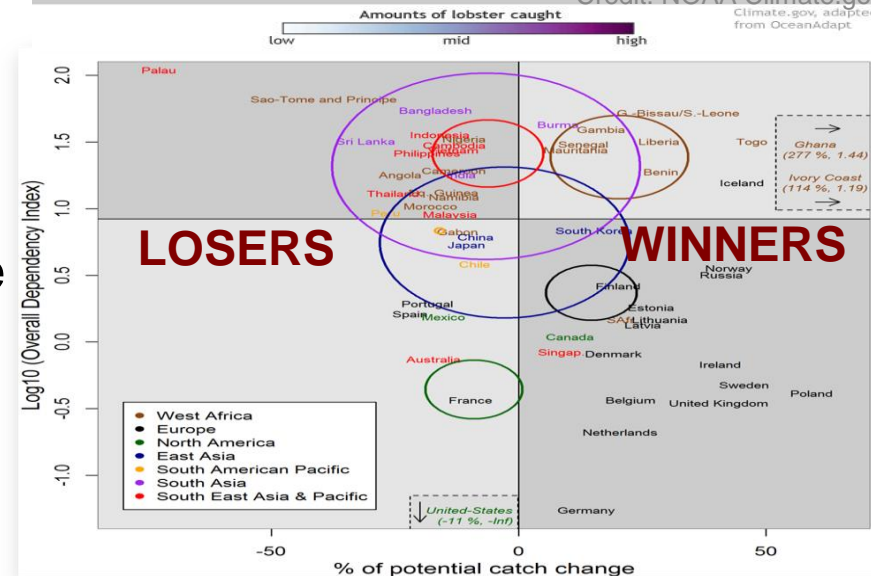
Credit: NOAA Climate.gov
Amounts of lobster caught
low
mid
high
Climate.gov, adapted from OceanAdapt

Palau
Sao-Tome and Principe
Bangladesh
Sri Lanka
Indonesia
Nigeria
Cambodia
Vietnam
Philippines
India
Cameroon
Angola
Thailand
Guinea
Namibia
Morocco
Peru
Malaysia
Gabon
China
Japan
Chile
Burma
Gambia
Senegal
Mauritania
G.-Bissau/S.-Leone
Liberia
Togo
Benin
Iceland
Ghana (277 %, 1.44)
Ivory Coast (114 %, 1.19)
South Korea
LOSERS
WINNERS
Norway
Russia
Finland
Estonia
SAf
Lithuania
Latvia
Portugal
Spain
Mexico
Canada
Singap.
Denmark
Australia
Ireland
Sweden
Poland
France
Belgium
United Kingdom
Netherlands
Germany
United-States (-11 %, -Inf)

West Africa
Europe
North America
East Asia
South American Pacific
South Asia
South East Asia & Pacific

Log10 (Overall Dependency Index)
2.0
1.5
1.0
0.5
0.0
-0.5
-1.0
-50
0
50
% of potential catch change